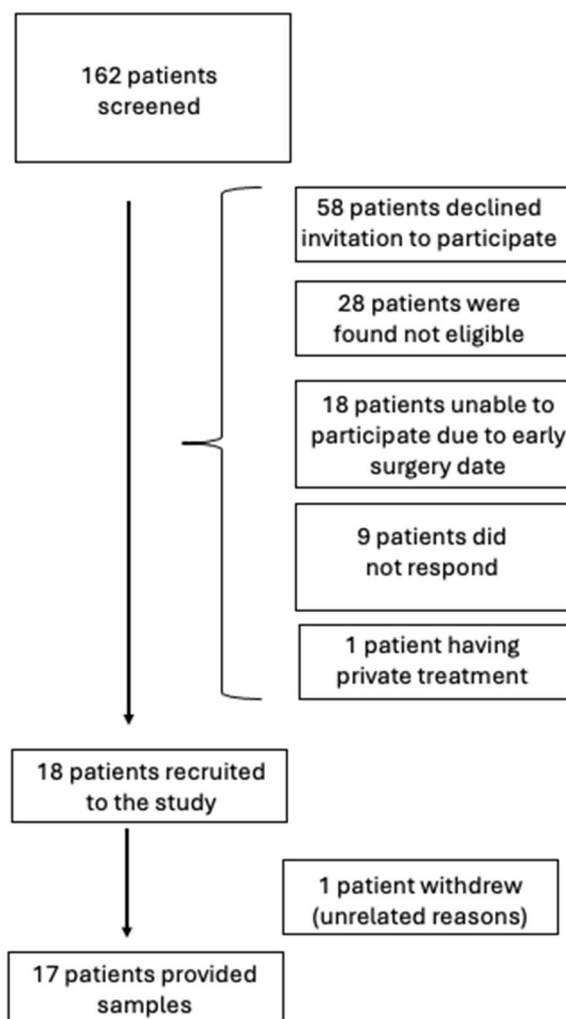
162 patients screened

58 patients declined invitation to participate

28 patients were found not eligible

18 patients unable to participate due to early surgery date

9 patients did not respond

1 patient having private treatment

18 patients recruited to the study

1 patient withdrew (unrelated reasons)

17 patients provided samples